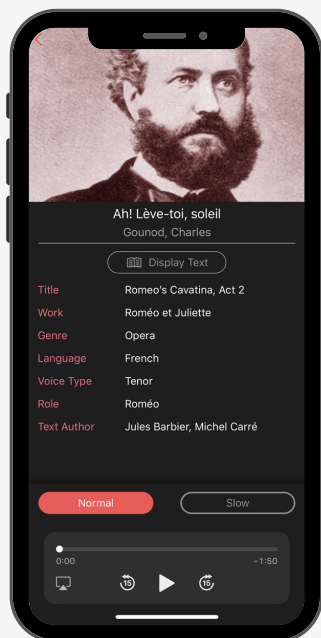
Ah! Lève-toi, soleil
Gounod, Charles

Display Text

| | |
|---|---|
| Title | Romeo's Cavatina, Act 2 |
| Work | Roméo et Juliette |
| Genre | Opera |
| Language | French |
| Voice Type | Tenor |
| Role | Roméo |
| Text Author | Jules Barbier, Michel Carré |

Normal

Slow

0:00

-1:50

15

15